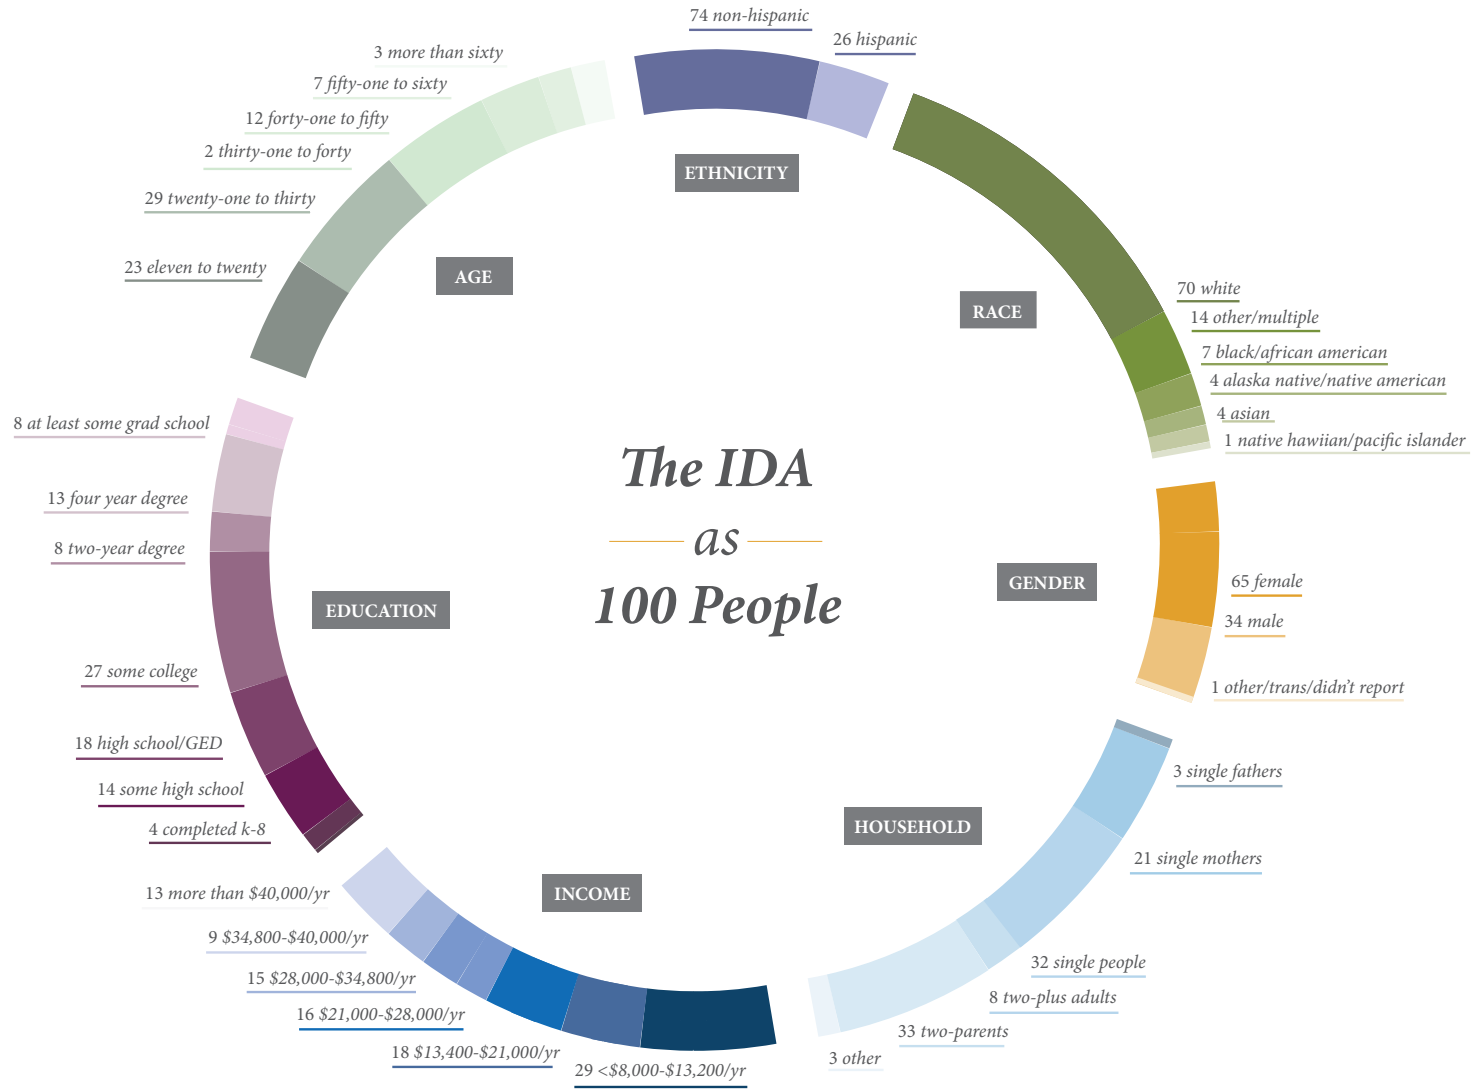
The IDA
as
100 People

ETHNICITY
74 non-hispanic
26 hispanic

RACE
70 white
14 other/multiple
7 black/african american
4 alaska native/native american
4 asian
1 native hawiian/pacific islander

GENDER
65 female
34 male
1 other/trans/didn't report

HOUSEHOLD
3 single fathers
21 single mothers
32 single people
8 two-plus adults
33 two-parents
3 other

INCOME
13 more than $40,000/yr
9 $34,800-$40,000/yr
15 $28,000-$34,800/yr
16 $21,000-$28,000/yr
18 $13,400-$21,000/yr
29 <$8,000-$13,200/yr

EDUCATION
8 at least some grad school
13 four year degree
8 two-year degree
27 some college
18 high school/GED
14 some high school
4 completed k-8

AGE
3 more than sixty
7 fifty-one to sixty
12 forty-one to fifty
2 thirty-one to forty
29 twenty-one to thirty
23 eleven to twenty